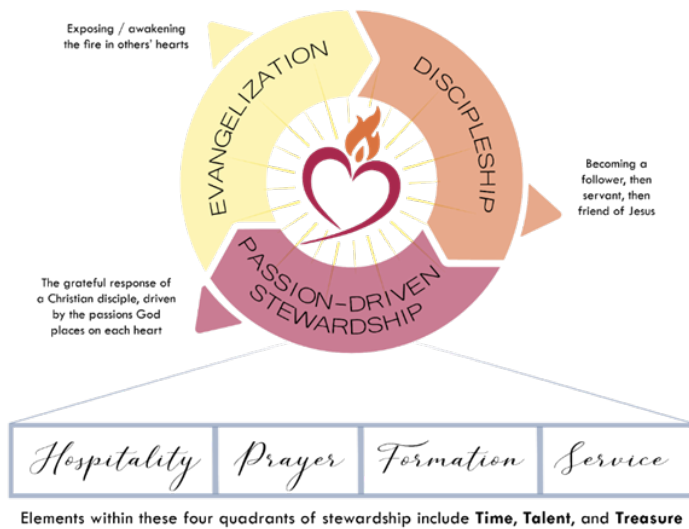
Exposing / awakening the fire in others' hearts

EVANGELIZATION

DISCIPLESHIP

Becoming a follower, then servant, then friend of Jesus

PASSION-DRIVEN STEWARDSHIP

The grateful response of a Christian disciple, driven by the passions God places on each heart

| Hospitality | Prayer | Formation | Service |
|---|---|---|---|

Elements within these four quadrants of stewardship include **Time**, **Talent**, and **Treasure**